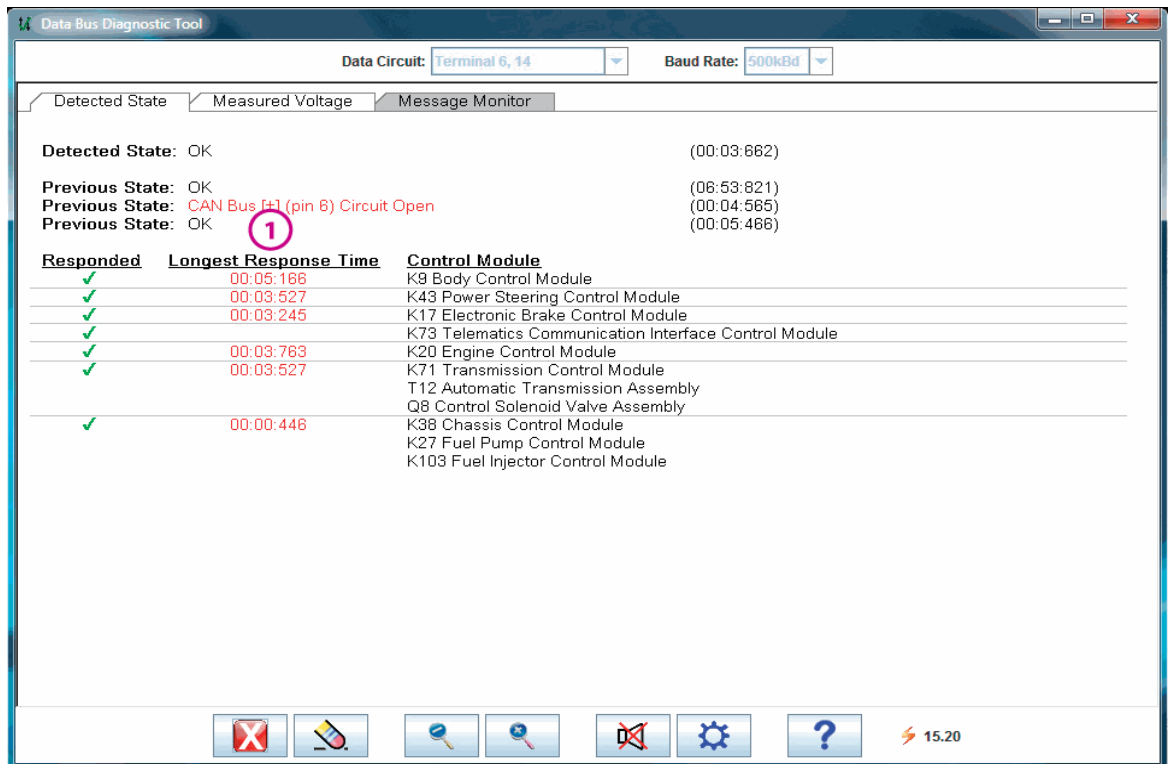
Data Bus Diagnostic Tool

Data Circuit: Terminal 6, 14

Baud Rate: 500kBd

Detected State | Measured Voltage | Message Monitor

Detected State: OK (00:03:662)

Previous State: OK (06:53:821)
Previous State: CAN Bus [+] (pin 6) Circuit Open (00:04:565)
Previous State: OK (00:05:466)

1

| Responded | Longest Response Time | Control Module |
|---|---|---|
| ✓ | 00:05:166 | K9 Body Control Module |
| ✓ | 00:03:527 | K43 Power Steering Control Module |
| ✓ | 00:03:245 | K17 Electronic Brake Control Module |
| ✓ | | K73 Telematics Communication Interface Control Module |
| ✓ | 00:03:763 | K20 Engine Control Module |
| ✓ | 00:03:527 | K71 Transmission Control Module<br>T12 Automatic Transmission Assembly<br>Q8 Control Solenoid Valve Assembly |
| ✓ | 00:00:446 | K38 Chassis Control Module<br>K27 Fuel Pump Control Module<br>K103 Fuel Injector Control Module |

15.20